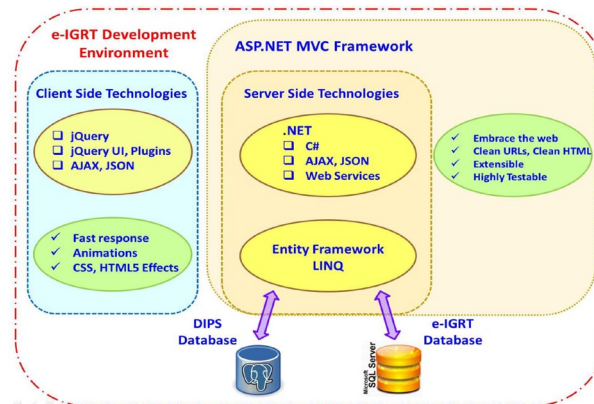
e-IGRT Development Environment

ASP.NET MVC Framework

Client Side Technologies

❑ jQuery
❑ jQuery UI, Plugins
❑ AJAX, JSON

✓ Fast response
✓ Animations
✓ CSS, HTML5 Effects

Server Side Technologies

.NET
❑ C#
❑ AJAX, JSON
❑ Web Services

Entity Framework
LINQ

✓ Embrace the web
✓ Clean URLs, Clean HTML
✓ Extensible
✓ Highly Testable

DIPS Database

e-IGRT Database

Microsoft SQL Server